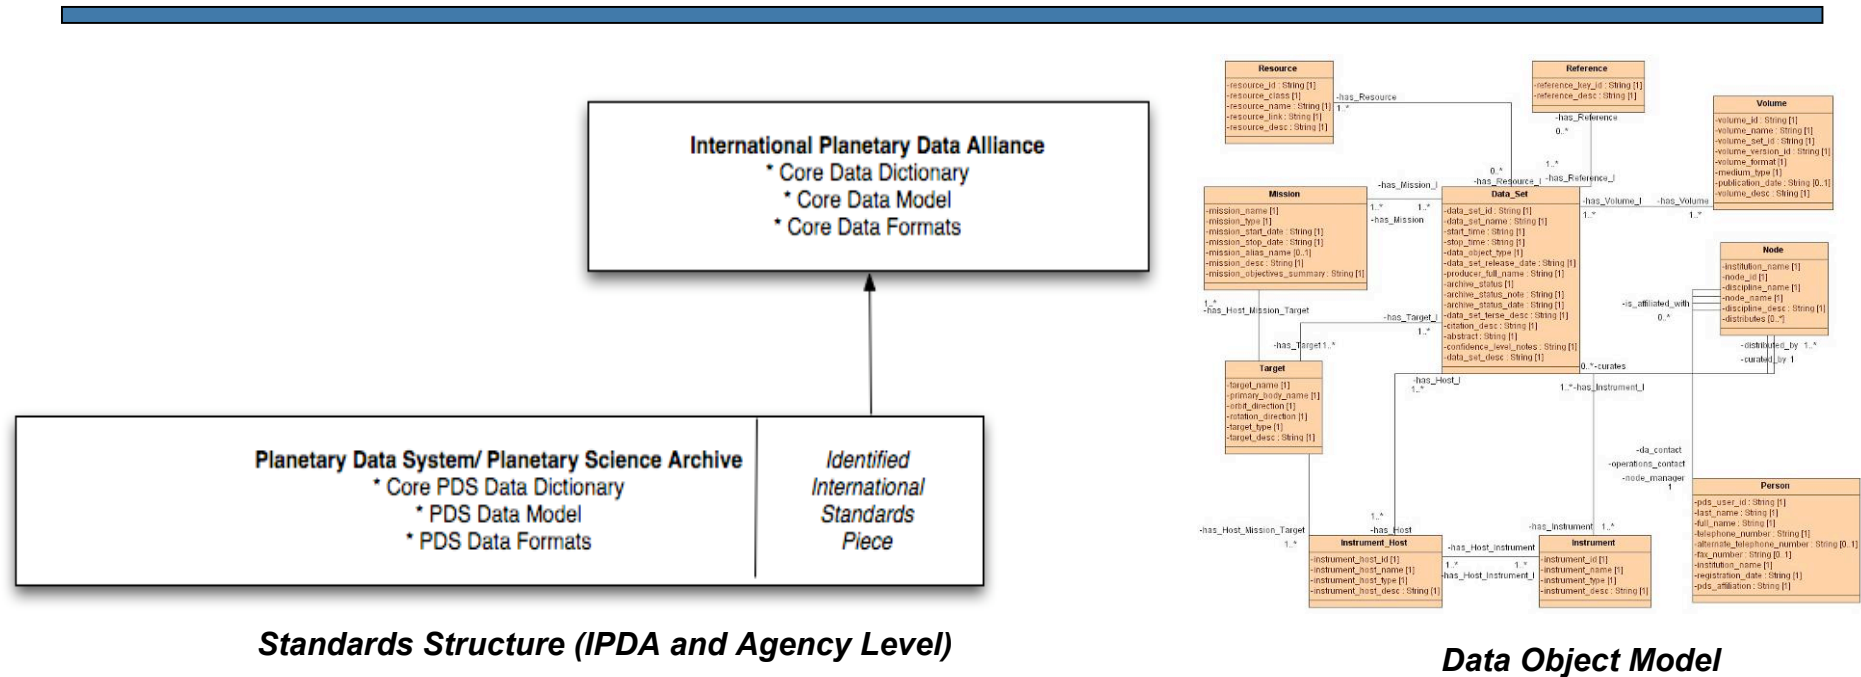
International Planetary Data Alliance
* Core Data Dictionary
* Core Data Model
* Core Data Formats

Planetary Data System/ Planetary Science Archive
* Core PDS Data Dictionary
* PDS Data Model
* PDS Data Formats

Identified International Standards Piece

Standards Structure (IPDA and Agency Level)

Resource
-resource_id : String [1]
-resource_class [1]
-resource_name : String [1]
-resource_link : String [1]
-resource_desc : String [1]

Reference
-reference_key_id : String [1]
-reference_desc : String [1]

Volume
-volume_id : String [1]
-volume_name : String [1]
-volume_set_id : String [1]
-volume_version_id : String [1]
-volume_format [1]
-medium_type [1]
-publication_date : String [0..1]
-volume_desc : String [1]

-has_Resource
1..*
-has_Reference
0..*
0..*
-has_Resource_I
1..*
-has_Reference_I

Mission
-mission_name [1]
-mission_type [1]
-mission_start_date : String [1]
-mission_stop_date : String [1]
-mission_alias_name [0..1]
-mission_desc : String [1]
-mission_objectives_summary : String [1]

-has_Mission_I
1..*
1..*
-has_Mission

Data_Set
-data_set_id : String [1]
-data_set_name : String [1]
-start_time : String [1]
-stop_time : String [1]
-data_object_type [1]
-data_set_release_date : String [1]
-producer_full_name : String [1]
-archive_status [1]
-archive_status_note : String [1]
-archive_status_date : String [1]
-data_set_terse_desc : String [1]
-citation_desc : String [1]
-abstract : String [1]
-confidence_level_notes : String [1]
-data_set_desc : String [1]

-has_Volume_I
1..*
-has_Volume
1..*

Node
-institution_name [1]
-node_id [1]
-discipline_name [1]
-node_name [1]
-discipline_desc : String [1]
-distributes [0..*]

-is_affiliated_with
0..*
-distributed_by 1..*
-curated_by 1
0..*-curates

1..*
-has_Host_Mission_Target
-has_Target_I
1..*
-has_Target 1..*

Target
-target_name [1]
-primary_body_name [1]
-orbit_direction [1]
-rotation_direction [1]
-target_type [1]
-target_desc : String [1]

-has_Host_I
1..*
1..*-has_Instrument_I

-da_contact
-operations_contact
-node_manager
1

Person
-pds_user_id : String [1]
-last_name : String [1]
-full_name : String [1]
-telephone_number : String [1]
-alternate_telephone_number : String [0..1]
-fax_number : String [0..1]
-institution_name [1]
-registration_date : String [1]
-pds_affiliation : String [1]

-has_Host_Mission_Target
1..*
1..*
-has_Host

Instrument_Host
-instrument_host_id [1]
-instrument_host_name [1]
-instrument_host_type [1]
-instrument_host_desc : String [1]

-has_Host_Instrument
1..*
1..*
-has_Host_Instrument_I

-has_Instrument 1..*

Instrument
-instrument_id [1]
-instrument_name [1]
-instrument_type [1]
-instrument_desc : String [1]

Data Object Model